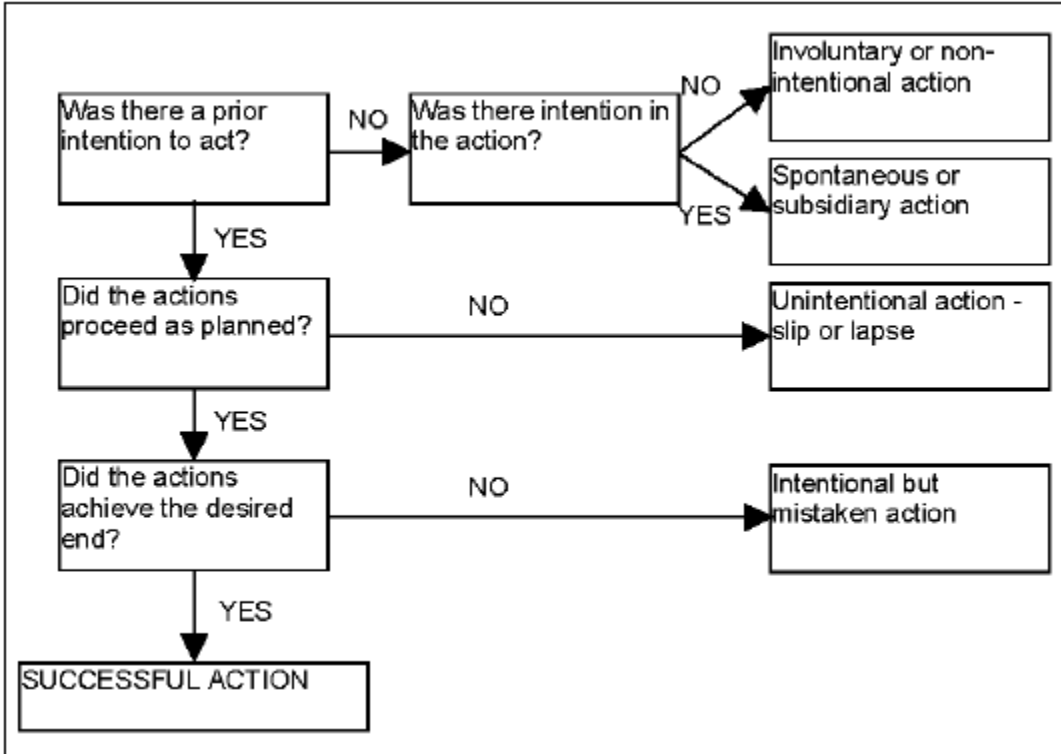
Was there a prior intention to act?

NO

Was there intention in the action?

NO

Involuntary or non-intentional action

YES

Spontaneous or subsidiary action

YES

Did the actions proceed as planned?

NO

Unintentional action - slip or lapse

YES

Did the actions achieve the desired end?

NO

Intentional but mistaken action

YES

SUCCESSFUL ACTION